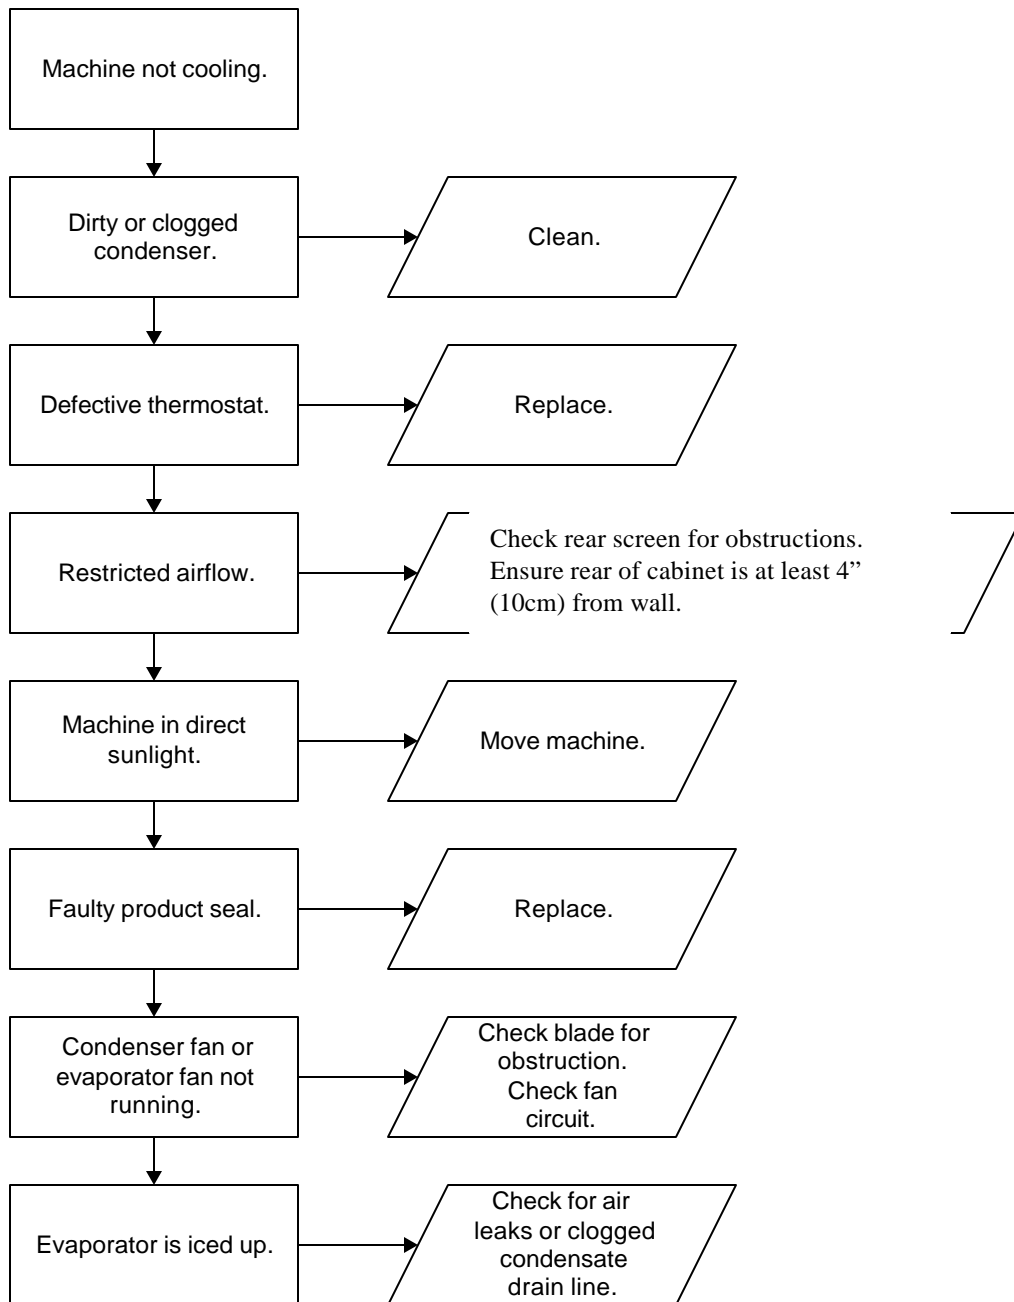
Machine not cooling.

Dirty or clogged condenser.

Clean.

Defective thermostat.

Replace.

Restricted airflow.

Check rear screen for obstructions. Ensure rear of cabinet is at least 4" (10cm) from wall.

Machine in direct sunlight.

Move machine.

Faulty product seal.

Replace.

Condenser fan or evaporator fan not running.

Check blade for obstruction. Check fan circuit.

Evaporator is iced up.

Check for air leaks or clogged condensate drain line.